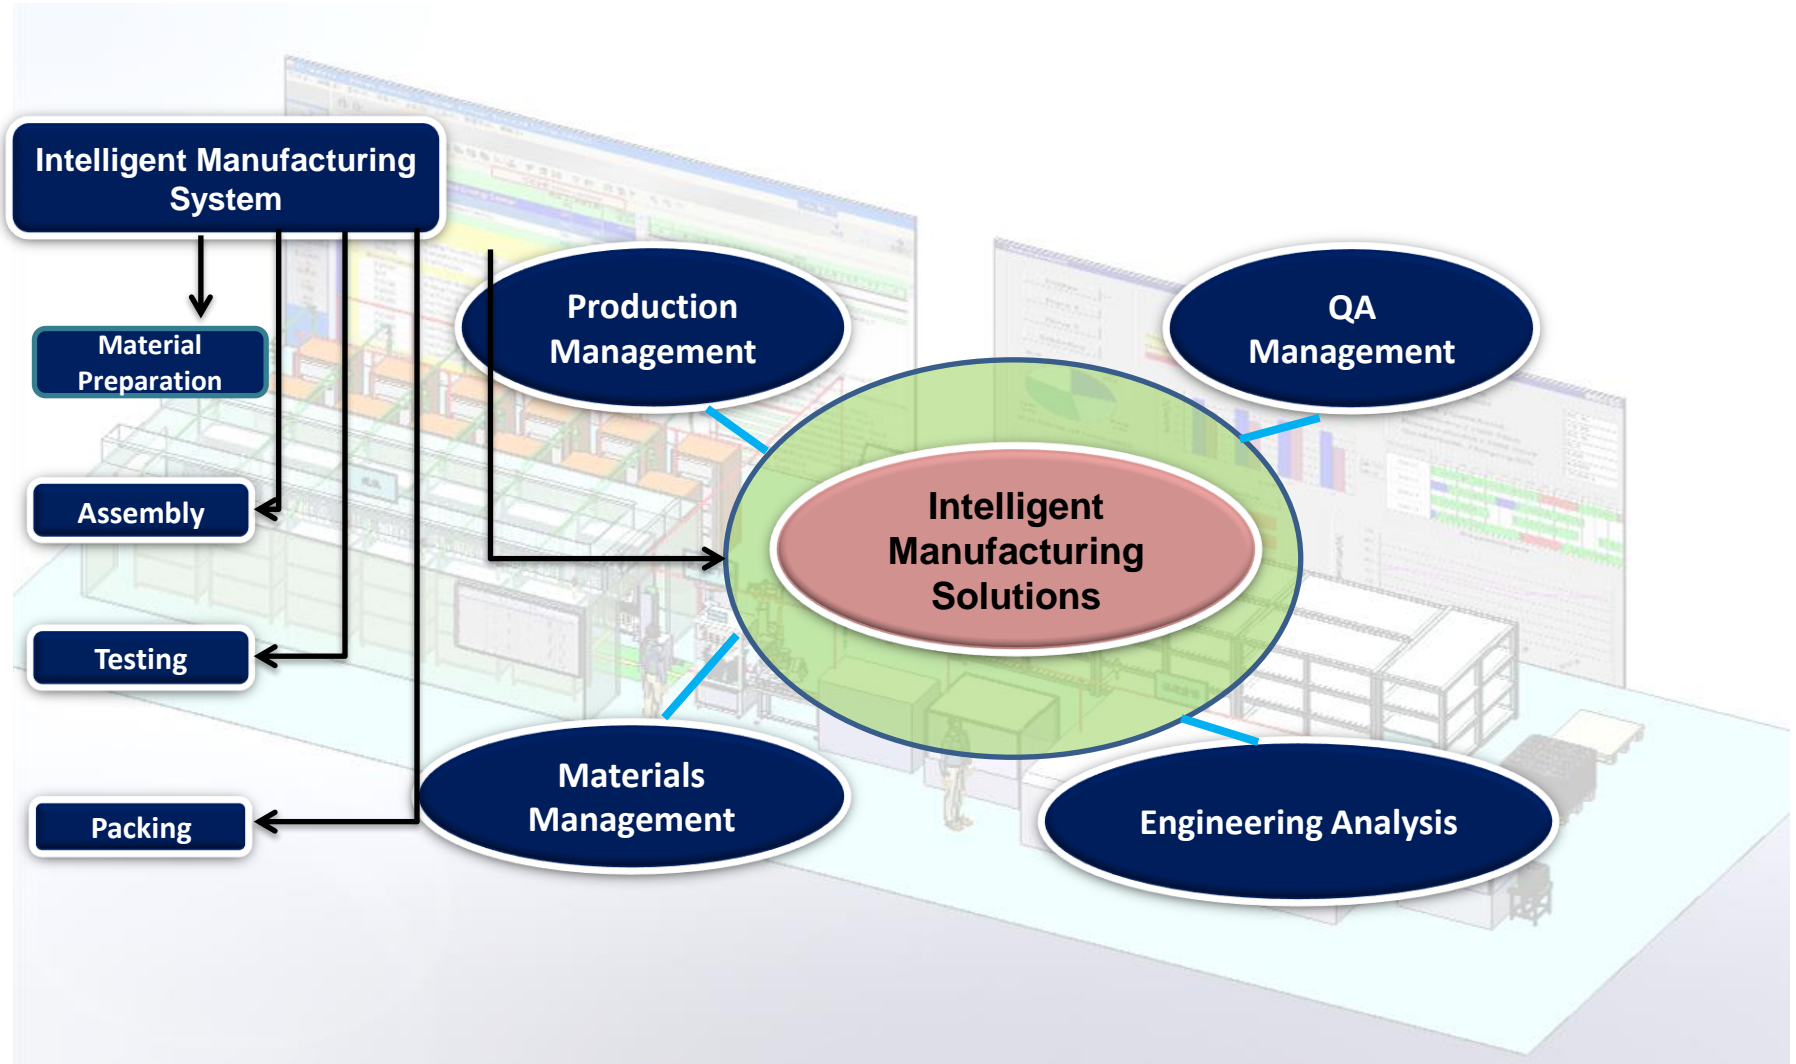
Intelligent Manufacturing System

Material Preparation

Assembly

Testing

Packing

Production Management

QA Management

Intelligent Manufacturing Solutions

Materials Management

Engineering Analysis